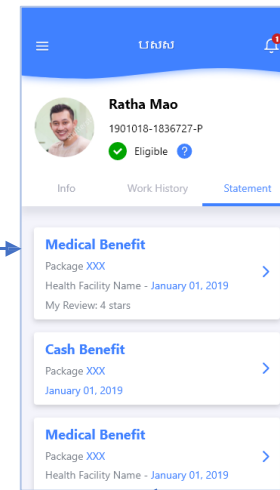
បសស

1

Ratha Mao

1901018-1836727-P

Eligible ?

Info

Work History

Statement

Medical Benefit

Package XXX

Health Facility Name - January 01, 2019

My Review: 4 stars

Cash Benefit

Package XXX

January 01, 2019

Medical Benefit

Package XXX

Health Facility Name - January 01, 2019